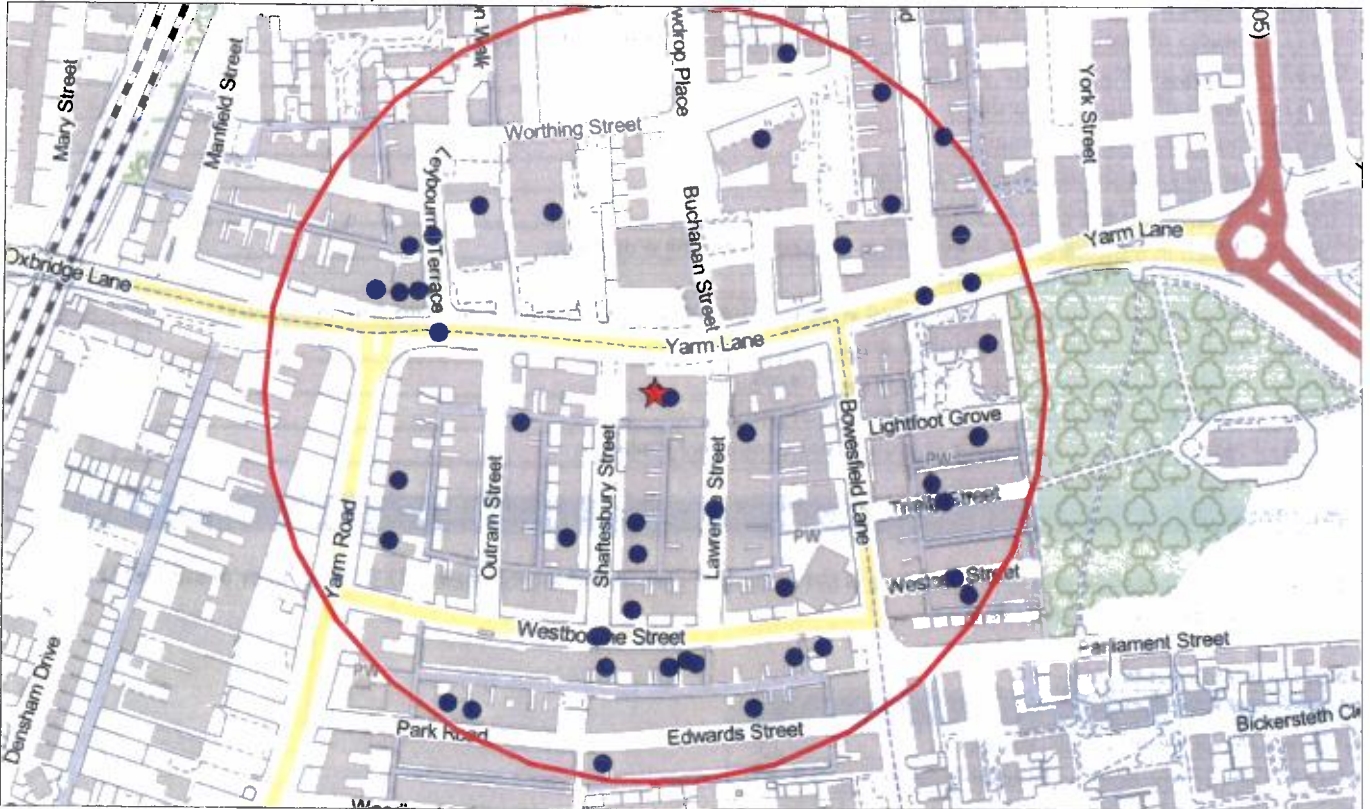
Mary Street
Manfield Street
n Walk
wdrop Place
Worthing Street
Leybourne Terrace
Buchanan Street
York Street
05)
Oxbridge Lane
Yarm Lane
Yarm Lane
Lightfoot Grove
PW
Outram Street
Shaftesbury Street
Lawrence Street
Bowesfield Lane
Yarm Road
PW
Westbourne Street
Parliament Street
PW
Densham Drive
Park Road
Edwards Street
Bickersteth Cl